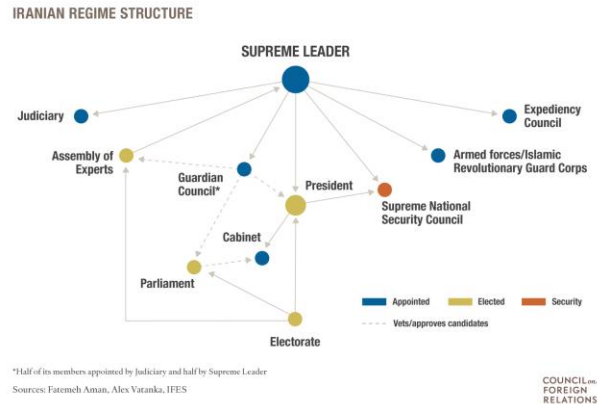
IRANIAN REGIME STRUCTURE

SUPREME LEADER

Judiciary

Expediency Council

Assembly of Experts

Guardian Council*

Armed forces/Islamic Revolutionary Guard Corps

President

Supreme National Security Council

Cabinet

Parliament

Electorate

Appointed
Elected
Security
Vets/approves candidates

*Half of its members appointed by Judiciary and half by Supreme Leader

Sources: Fatemeh Aman, Alex Vatanka, IFES

COUNCIL on FOREIGN RELATIONS